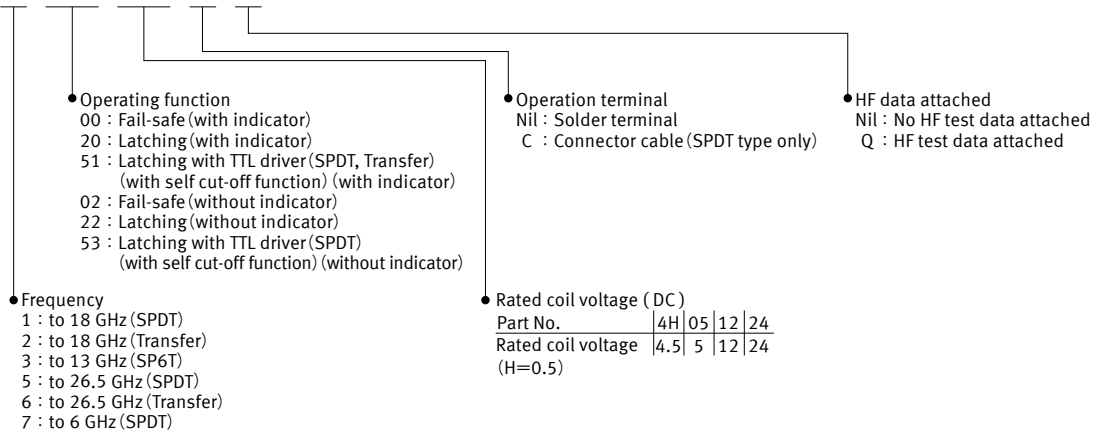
Operating function
00 : Fail-safe (with indicator)
20 : Latching (with indicator)
51 : Latching with TTL driver (SPDT, Transfer) (with self cut-off function) (with indicator)
02 : Fail-safe (without indicator)
22 : Latching (without indicator)
53 : Latching with TTL driver (SPDT) (with self cut-off function) (without indicator)

Operation terminal
Nil : Solder terminal
C : Connector cable (SPDT type only)

HF data attached
Nil : No HF test data attached
Q : HF test data attached

Frequency
1 : to 18 GHz (SPDT)
2 : to 18 GHz (Transfer)
3 : to 13 GHz (SP6T)
5 : to 26.5 GHz (SPDT)
6 : to 26.5 GHz (Transfer)
7 : to 6 GHz (SPDT)

Rated coil voltage ( DC )

| Part No. | 4H | 05 | 12 | 24 |
|---|---|---|---|---|
| Rated coil voltage | 4.5 | 5 | 12 | 24 |

(H=0.5)